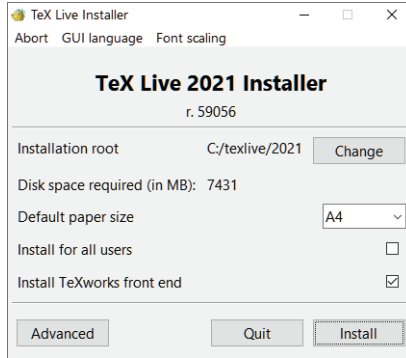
TeX Live Installer
Abort GUI language Font scaling

TeX Live 2021 Installer
r. 59056

Installation root C:/texlive/2021 Change

Disk space required (in MB): 7431

Default paper size A4

Install for all users

Install TeXworks front end

Advanced Quit Install